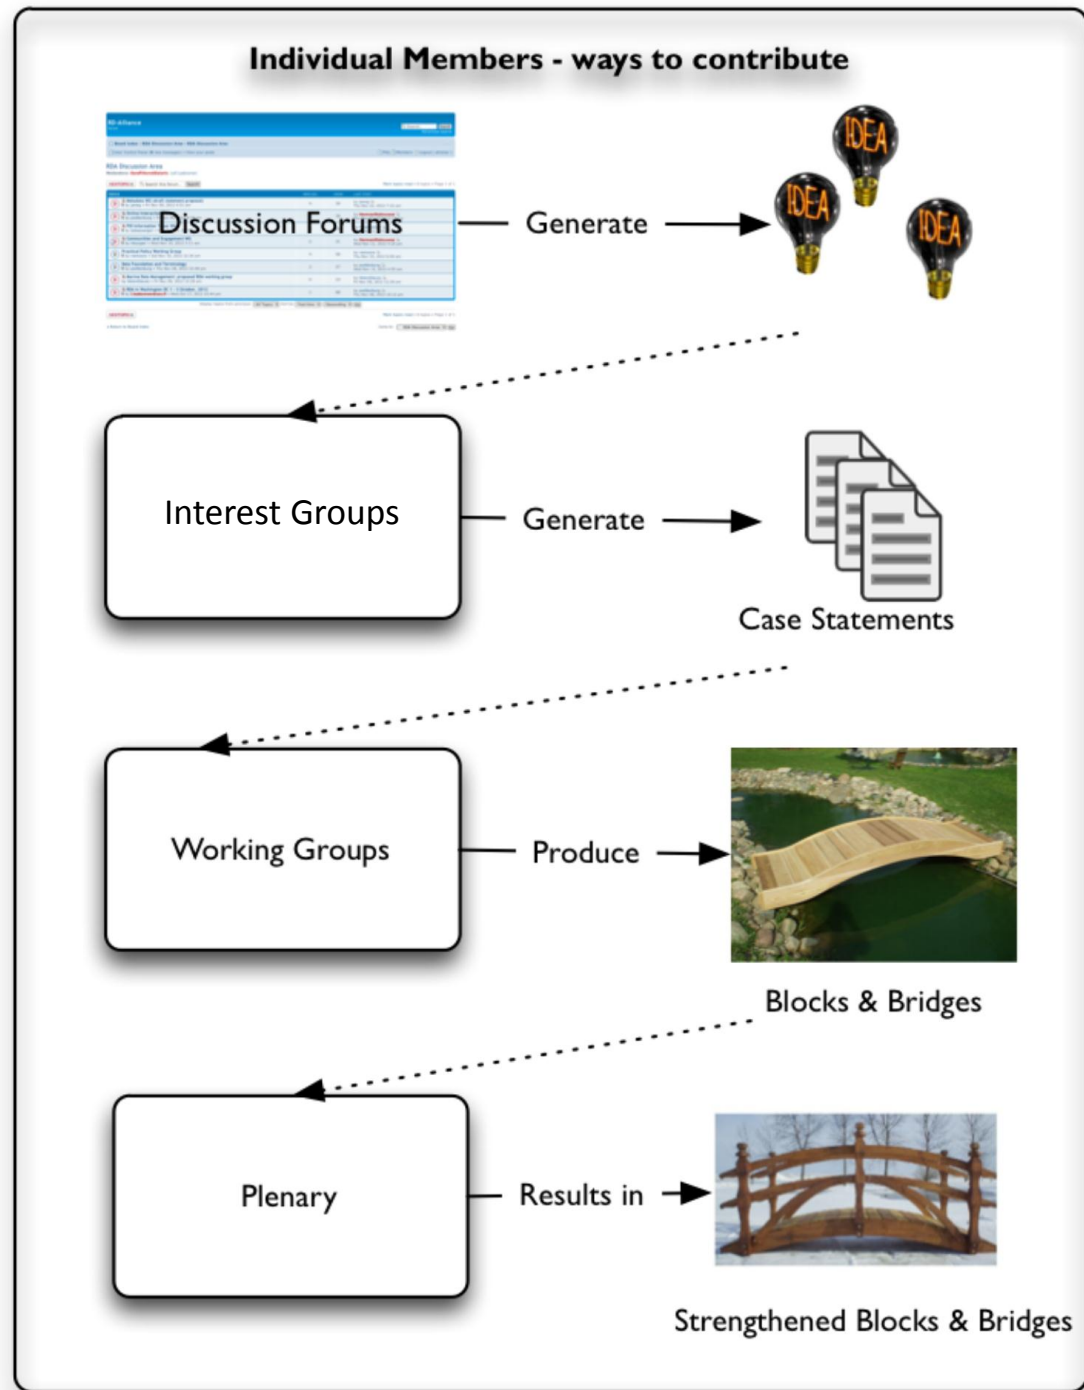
Individual Members - ways to contribute

Discussion Forums — Generate → IDEA IDEA IDEA

Interest Groups — Generate →

Case Statements

Working Groups — Produce →

Blocks & Bridges

Plenary — Results in →

Strengthened Blocks & Bridges